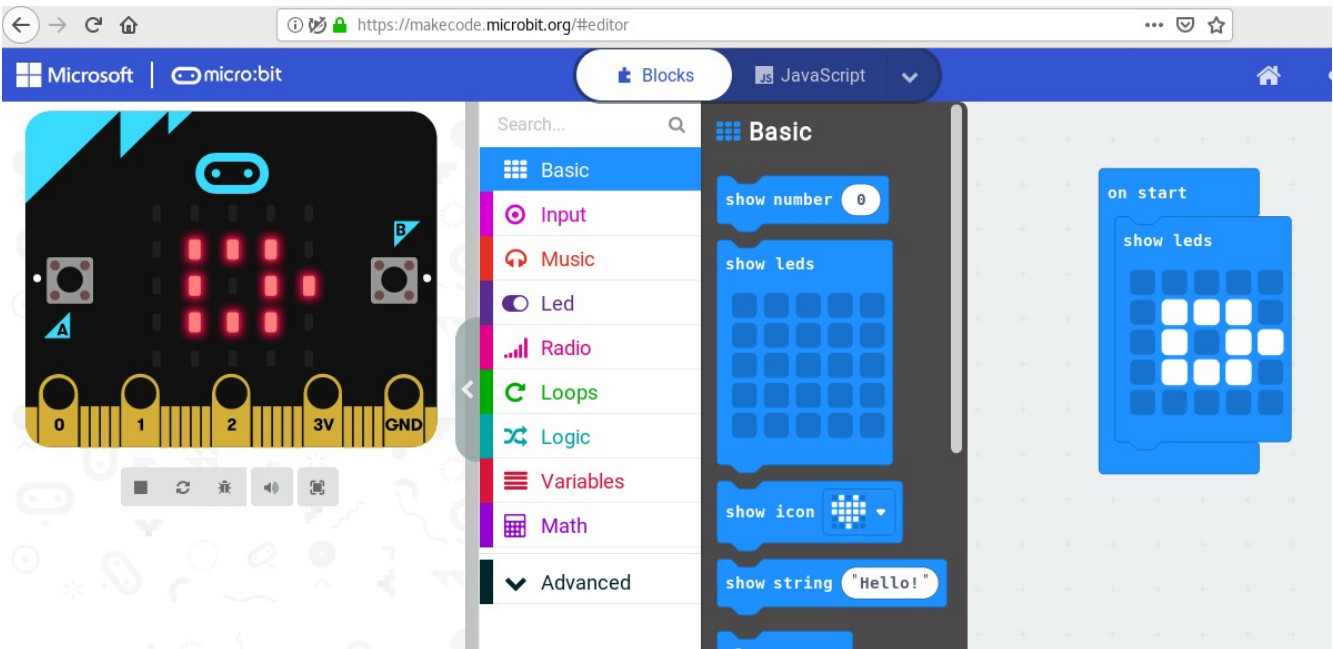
https://makecode.microbit.org/#editor

Microsoft | micro:bit

Blocks JavaScript

B

A

0 1 2 3V GND

Search...

Basic
Input
Music
Led
Radio
Loops
Logic
Variables
Math
Advanced

Basic

show number 0

show leds

show icon

show string "Hello!"

on start

show leds